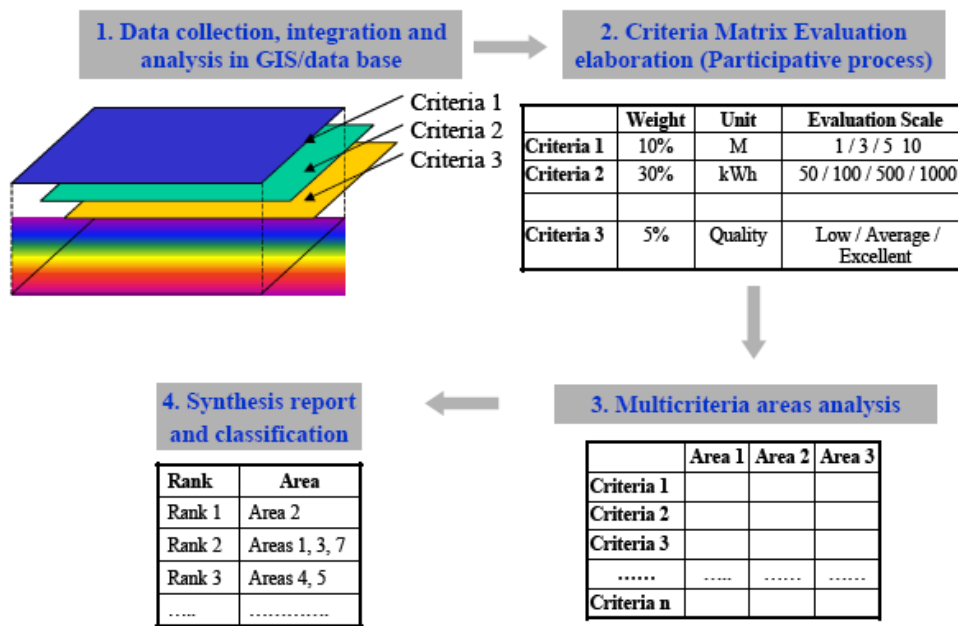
1. Data collection, integration and analysis in GIS/data base

2. Criteria Matrix Evaluation elaboration (Participative process)

Criteria 1
Criteria 2
Criteria 3

| | Weight | Unit | Evaluation Scale |
|---|---|---|---|
| Criteria 1 | 10% | M | 1 / 3 / 5 10 |
| Criteria 2 | 30% | kWh | 50 / 100 / 500 / 1000 |
| | | | |
| Criteria 3 | 5% | Quality | Low / Average / Excellent |

3. Multicriteria areas analysis

| | Area 1 | Area 2 | Area 3 |
|---|---|---|---|
| Criteria 1 | | | |
| Criteria 2 | | | |
| Criteria 3 | | | |
| …… | ….. | …… | …… |
| Criteria n | | | |

4. Synthesis report and classification

| Rank | Area |
|---|---|
| Rank 1 | Area 2 |
| Rank 2 | Areas 1, 3, 7 |
| Rank 3 | Areas 4, 5 |
| ….. | …………… |